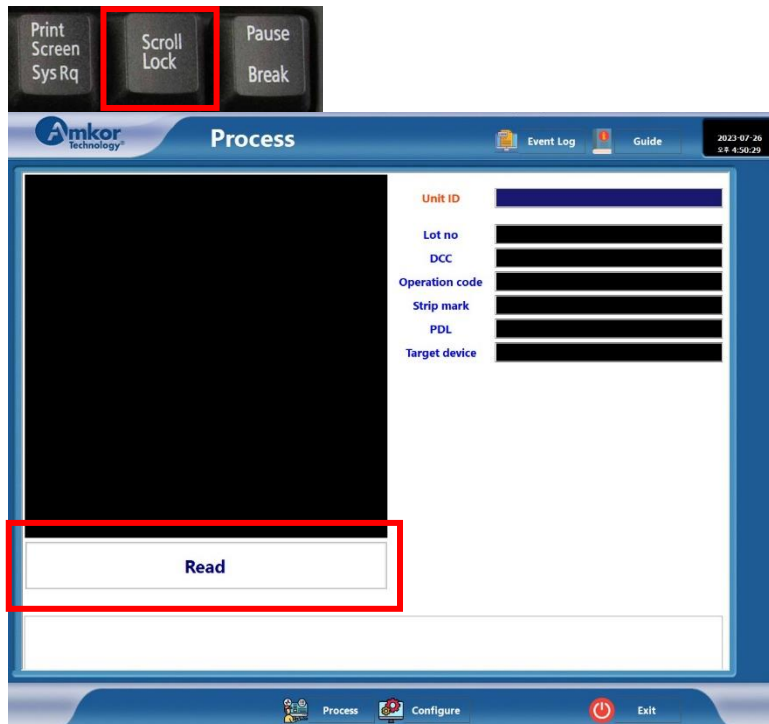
Print Screen Sys Rq

Scroll Lock

Pause Break

Amkor Technology®

Process

Event Log

Guide

2023-07-26
오후 4:50:29

Unit ID

Lot no

DCC

Operation code

Strip mark

PDL

Target device

Read

Process

Configure

Exit